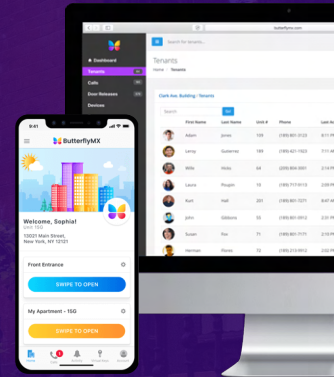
butterflymx.com

Search for tenants...

Dashboard
Tenants
Calls
Door Releases
Devices

Home > Tenants

Clark Ave. Building / Tenants

Search

| | First Name | Last Name | Unit # | Phone | Last Ac |
|---|---|---|---|---|---|
| | Adam | Jones | 109 | (189) 801-3123 | Oct 10, |
| | Leroy | Gutierrez | 159 | (189) 801-3129 | Oct 10, |
| | Willie | Hicks | 64 | (209) 856-9591 | Oct 10, |
| | Laura | Poupin | 15 | (189) 717-6113 | Oct 10, |
| | Kurt | Hall | 201 | (189) 801-3123 | Oct 10, |
| | John | Gibbons | 55 | (189) 717-6113 | Oct 10, |
| | Susan | Fox | 81 | (189) 801-3123 | Oct 10, |
| | Herman | Flores | 72 | (189) 717-6113 | Oct 10, |

9:41

ButterflyMX

Welcome, Sophia!
Unit 15G
10021 Main Street,
New York, NY 12121

Front Entrance

SWIPE TO OPEN

My Apartment - 15G

SWIPE TO OPEN

Home Calls Access Virtual Keys Account